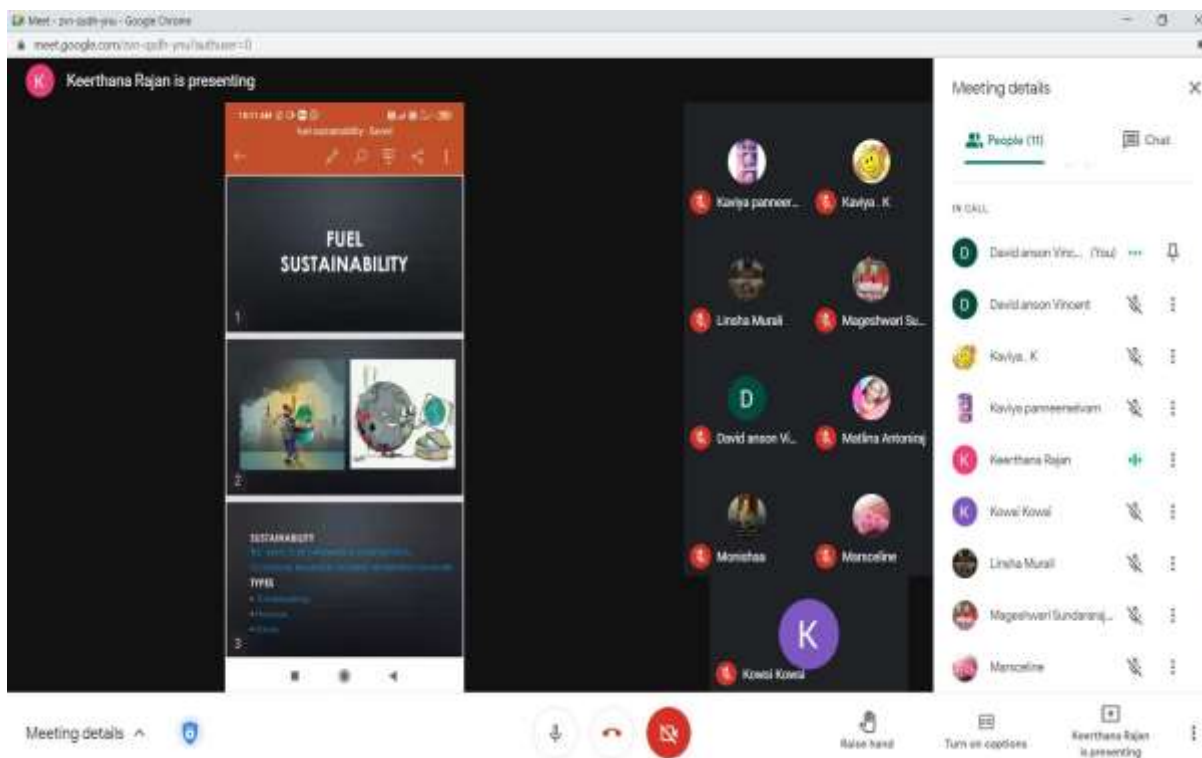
Meet - zvn-qsdh-yxu - Google Chrome
meet.google.com/zvn-qsdh-yxu?authuser=0

K Keerthana Rajan is presenting

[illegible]
fuel sustainability - Saved

FUEL SUSTAINABILITY
1

2

SUSTAINABILITY
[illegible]
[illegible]
TYPES
• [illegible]
• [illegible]
• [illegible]
3

Kaviya panneer...
Kaviya . K
Linsha Murali
Mageshwari Su...
D
David anson Vi...
Metlina Antoniraj
Monishaa
Marsceline
K
Kowsi Kowsi

Meeting details
People (11)
Chat
IN CALL
D David anson Vinc... (You)
D David anson Vincent
Kaviya . K
Kaviya panneerselvam
K Keerthana Rajan
K Kowsi Kowsi
Linsha Murali
Mageshwari Sundararaj...
Marsceline

Meeting details
Raise hand
Turn on captions
Keerthana Rajan is presenting